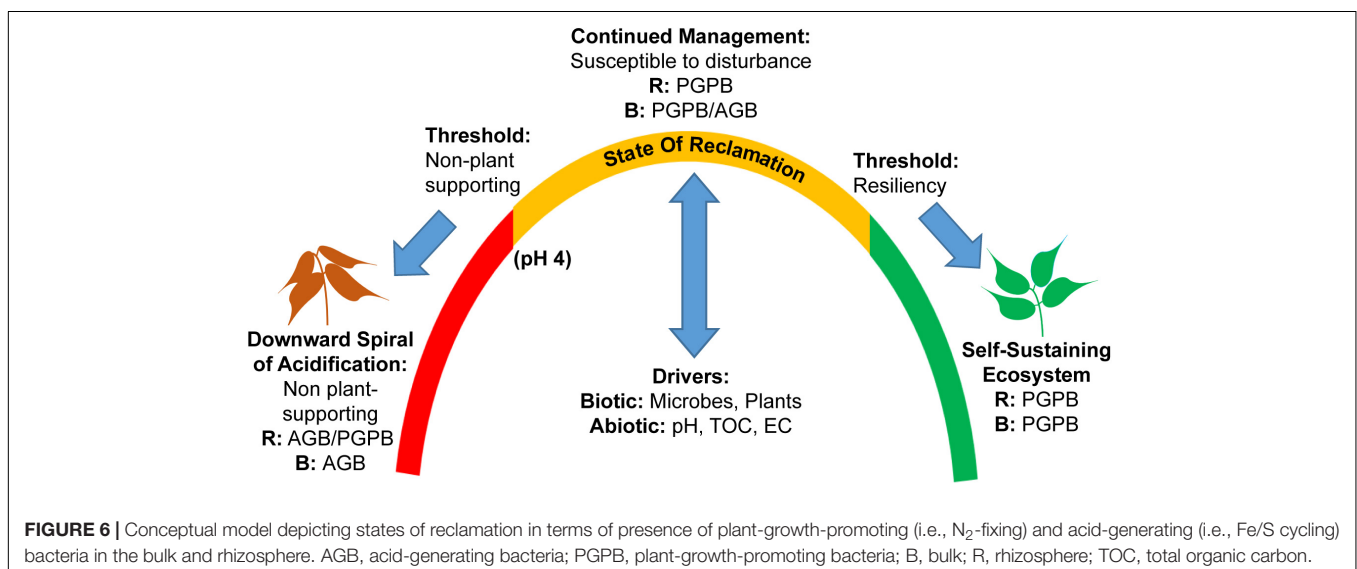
Continued Management:
Susceptible to disturbance
R: PGPB
B: PGPB/AGB

Threshold:
Non-plant supporting

State Of Reclamation

Threshold:
Resiliency

(pH 4)

Downward Spiral of Acidification:
Non plant-supporting
R: AGB/PGPB
B: AGB

Drivers:
Biotic: Microbes, Plants
Abiotic: pH, TOC, EC

Self-Sustaining Ecosystem
R: PGPB
B: PGPB

FIGURE 6 | Conceptual model depicting states of reclamation in terms of presence of plant-growth-promoting (i.e., $N_2$-fixing) and acid-generating (i.e., Fe/S cycling) bacteria in the bulk and rhizosphere. AGB, acid-generating bacteria; PGPB, plant-growth-promoting bacteria; B, bulk; R, rhizosphere; TOC, total organic carbon.